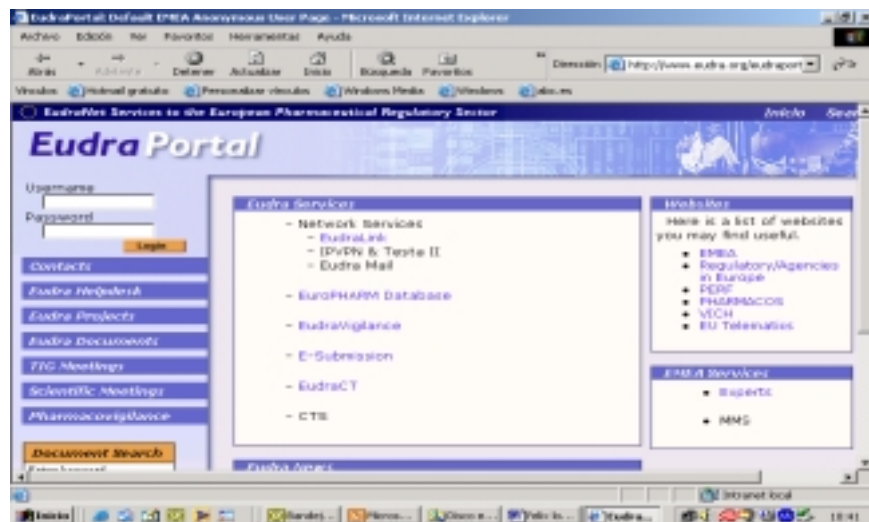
EudraPortal: Default EMEA Anonymous User Page - Microsoft Internet Explorer

Archivo Edición Ver Favoritos Herramientas Ayuda

Atrás Adelante Detener Actualizar Inicio Búsqueda Favoritos

Dirección http://www.eudra.org/eudraport

Vínculos Hotmail gratuito Personalizar vínculos Windows Media Windows abc.es

EudraNet Services to the European Pharmaceutical Regulatory Sector Inicio Sear

Eudra Portal

Username

Password

Login

Contacts

Eudra Helpdesk

Eudra Projects

Eudra Documents

TIG Meetings

Scientific Meetings

Pharmacovigilance

Document Search

Eudra Services

- Network Services
- EudraLink
- IPVPN & Testa II
- Eudra Mail

- EuroPHARM Database

- EudraVigilance

- E-Submission

- EudraCT

- CTS

Eudra News

Websites

Here is a list of websites you may find useful.

- EMEA
- Regulatory/Agencies in Europe
- PERF
- PHARMACOS
- VICH
- EU Telematics

EMEA Services

- Experts

- MMS

Intranet local

Inicio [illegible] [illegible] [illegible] Eudra... 11:41